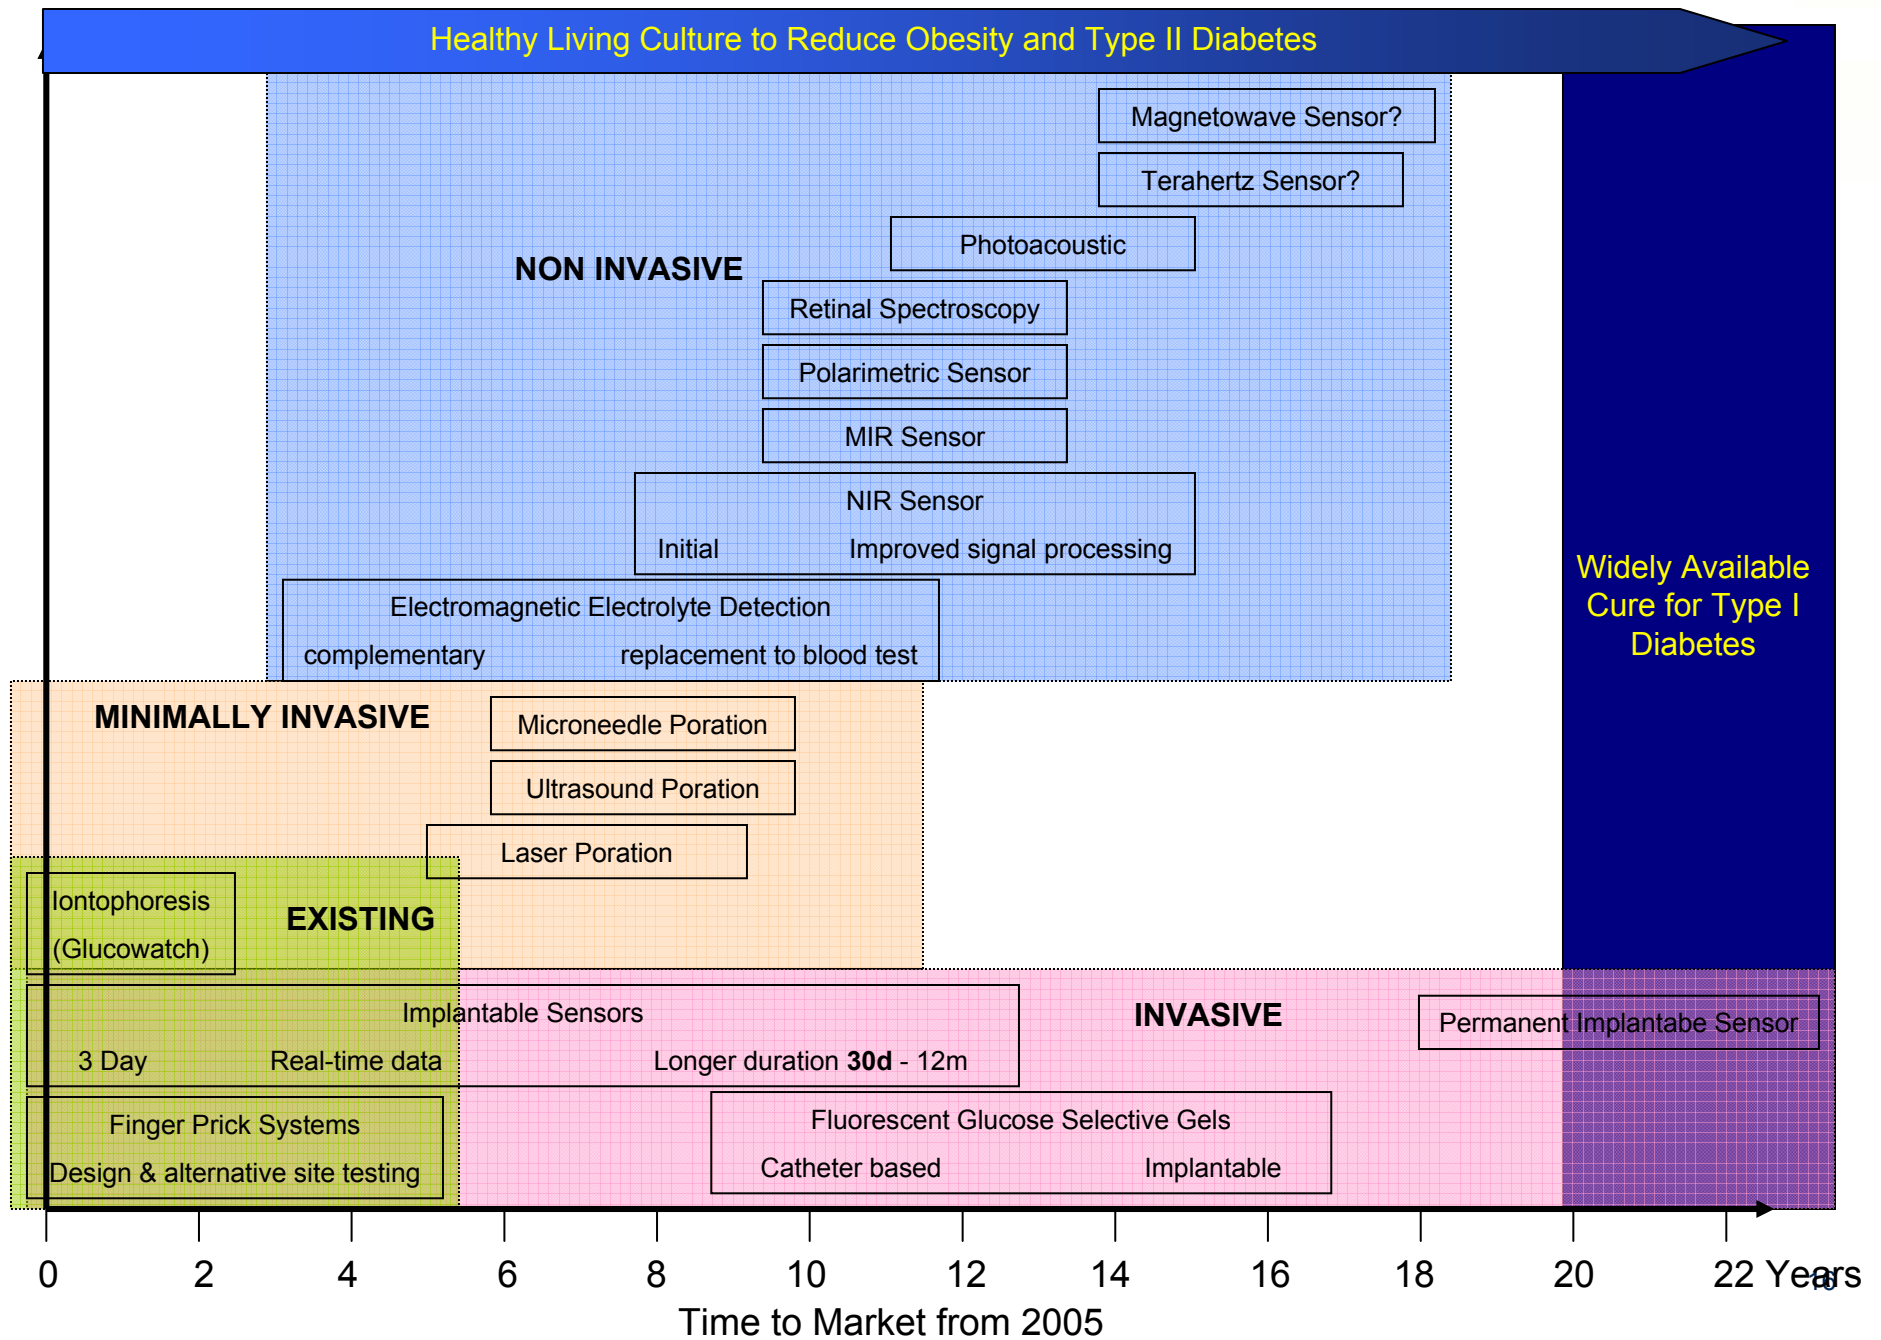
Healthy Living Culture to Reduce Obesity and Type II Diabetes

Magnetowave Sensor?

Terahertz Sensor?

Photoacoustic

NON INVASIVE

Retinal Spectroscopy

Polarimetric Sensor

MIR Sensor

NIR Sensor

Initial Improved signal processing

Electromagnetic Electrolyte Detection

complementary replacement to blood test

Widely Available Cure for Type I Diabetes

MINIMALLY INVASIVE

Microneedle Poration

Ultrasound Poration

Laser Poration

Iontophoresis (Glucowatch)

EXISTING

Implantable Sensors

3 Day Real-time data Longer duration **30d** - 12m

INVASIVE

Permanent Implantabe Sensor

Finger Prick Systems

Design & alternative site testing

Fluorescent Glucose Selective Gels

Catheter based Implantable

0 2 4 6 8 10 12 14 16 18 20 22 Years

Time to Market from 2005